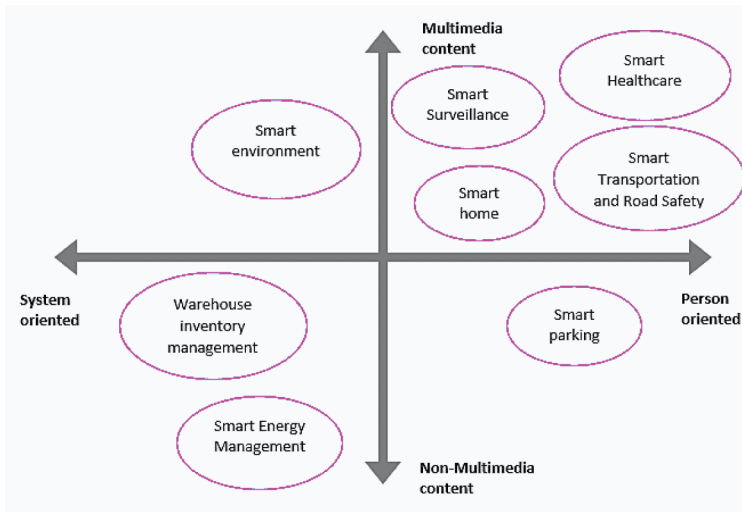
Multimedia content

Smart Healthcare

Smart Surveillance

Smart environment

Smart Transportation and Road Safety

Smart home

System oriented

Person oriented

Warehouse inventory management

Smart parking

Smart Energy Management

Non-Multimedia content